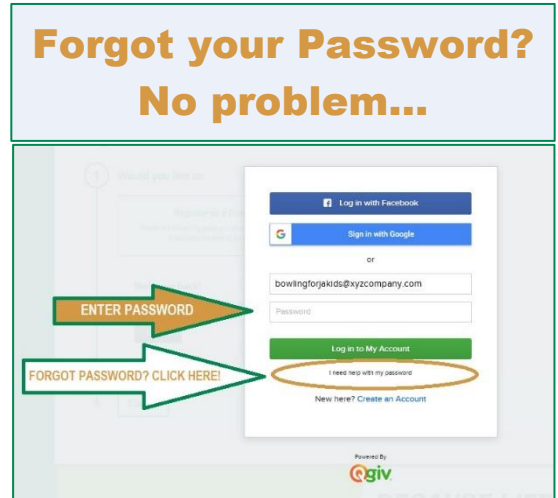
Forgot your Password?
No problem...

Log in with Facebook

Sign in with Google

or

bowlingforjakids@xyzcompany.com

Password

ENTER PASSWORD

Log in to My Account

FORGOT PASSWORD? CLICK HERE!

I need help with my password

New here? Create an Account

Powered By
Qgiv